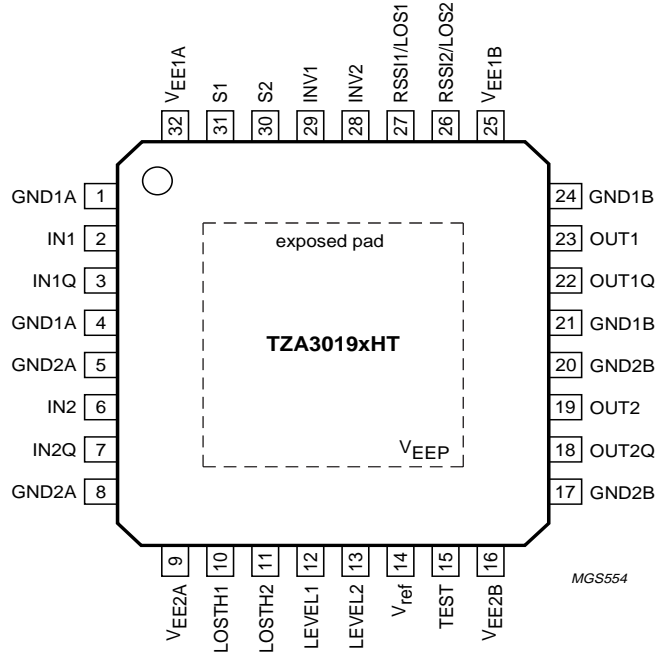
$V_{EE1A}$ 32
S1 31
S2 30
INV1 29
INV2 28
RSSI1/LOS1 27
RSSI2/LOS2 26
$V_{EE1B}$ 25

GND1A 1
IN1 2
IN1Q 3
GND1A 4
GND2A 5
IN2 6
IN2Q 7
GND2A 8

exposed pad

TZA3019xHT

$V_{EEP}$

24 GND1B
23 OUT1
22 OUT1Q
21 GND1B
20 GND2B
19 OUT2
18 OUT2Q
17 GND2B

9 $V_{EE2A}$
10 LOSTH1
11 LOSTH2
12 LEVEL1
13 LEVEL2
14 $V_{ref}$
15 TEST
16 $V_{EE2B}$

MGS554